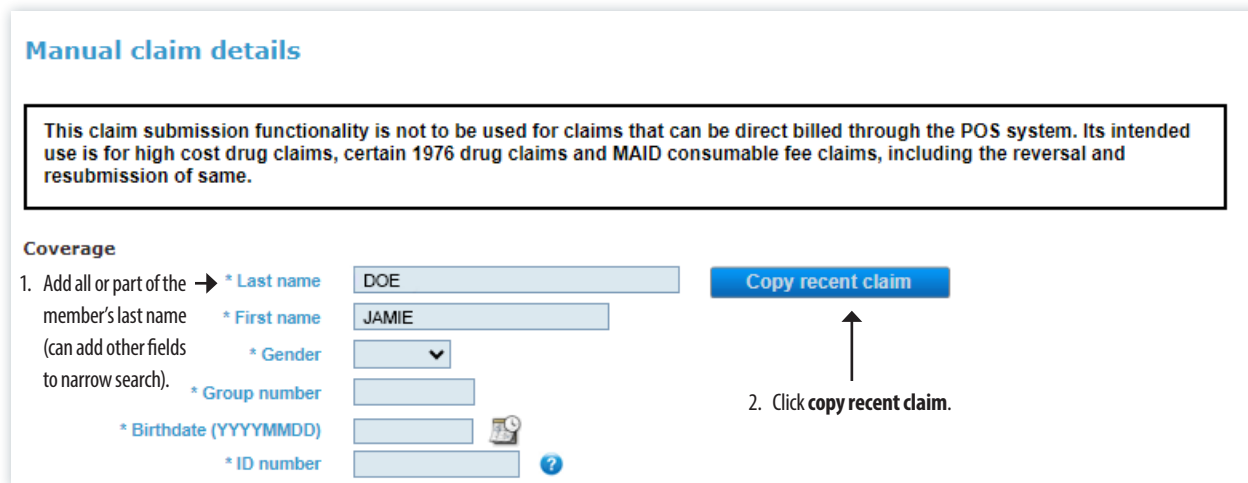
Manual claim details

This claim submission functionality is not to be used for claims that can be direct billed through the POS system. Its intended use is for high cost drug claims, certain 1976 drug claims and MAID consumable fee claims, including the reversal and resubmission of same.

Coverage

1. Add all or part of the member's last name (can add other fields to narrow search).

* Last name DOE

* First name JAMIE

* Gender

* Group number

* Birthdate (YYYYMMDD)

* ID number

Copy recent claim

2. Click **copy recent claim**.